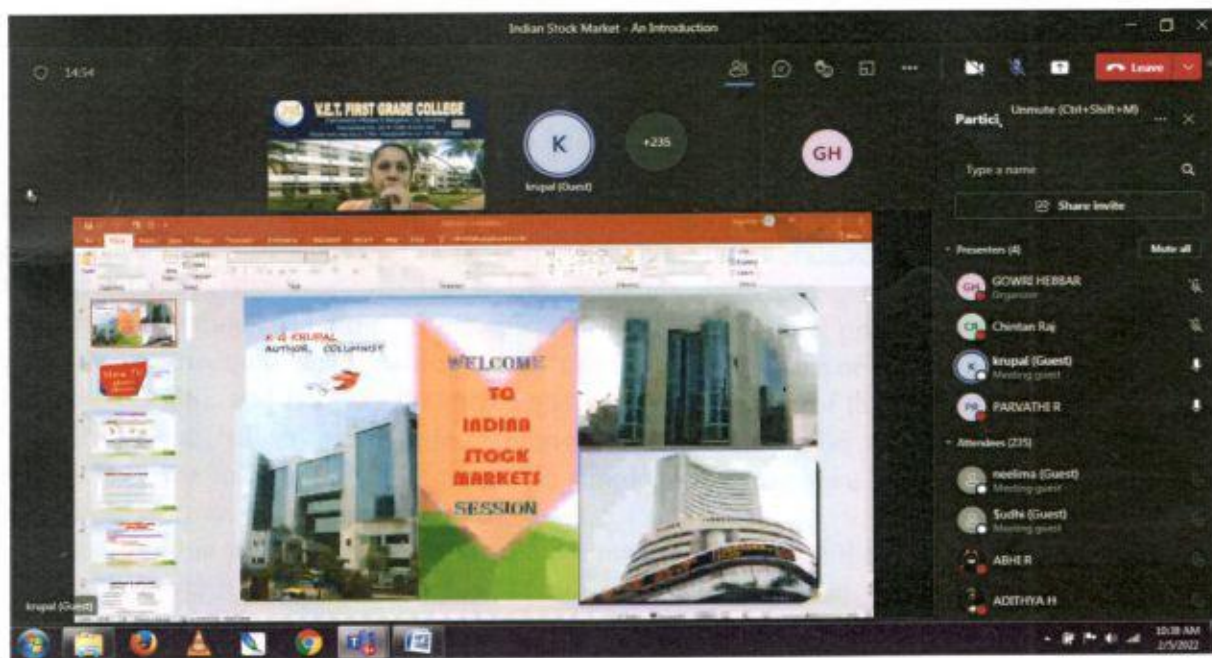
Indian Stock Market - An Introduction

14:54

Leave

V.E.T. FIRST GRADE COLLEGE

K

krupal (Guest)

+235

GH

Partici

Unmute (Ctrl+Shift+M)

Type a name

Share invite

Presenters (4)

Mute all

GOWRI HEBBAR
Organizer

Chintan Raj

krupal (Guest)
Meeting guest

PARVATHI R

Attendees (235)

neelima (Guest)
Meeting guest

Sudhi (Guest)
Meeting guest

ABHI R

ADITHYA H

K G KRUPAL
AUTHOR, COLUMNIST

WELCOME
TO
INDIAN
STOCK
MARKETS
SESSION

krupal (Guest)

10:38 AM
2/5/2022